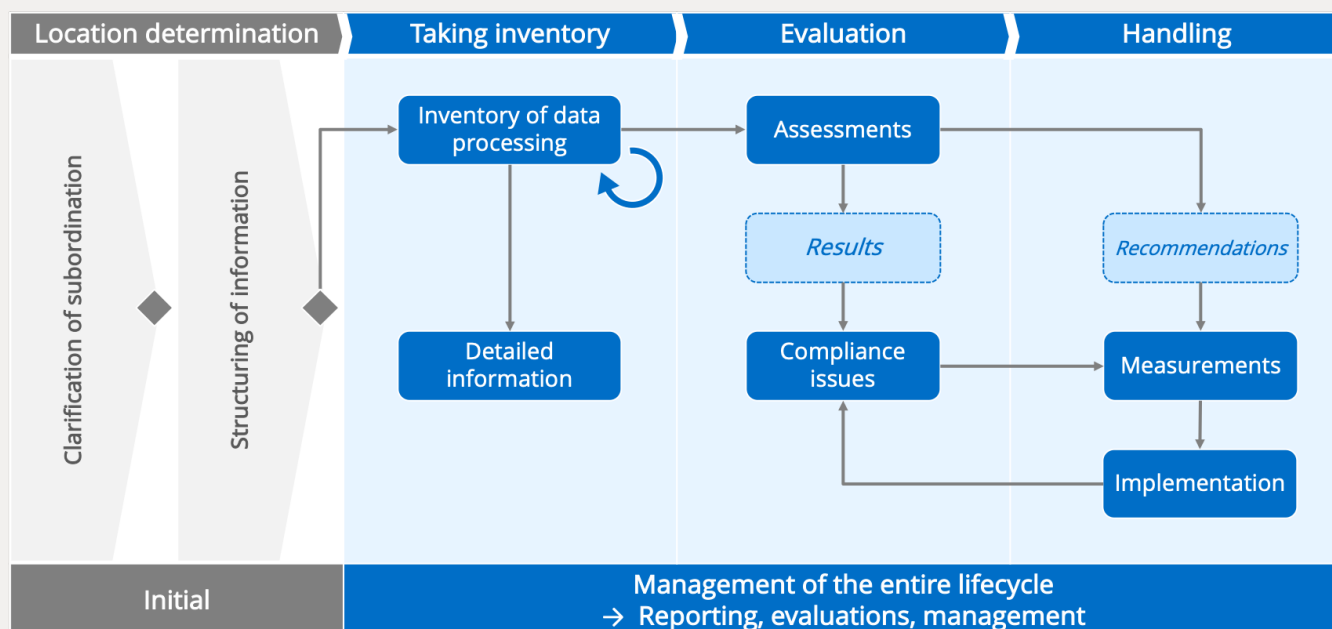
Location determination | Taking inventory | Evaluation | Handling

Clarification of subordination

Structuring of information

Inventory of data processing

Detailed information

Assessments

Results

Compliance issues

Recommendations

Measurements

Implementation

Initial

Management of the entire lifecycle
→ Reporting, evaluations, management